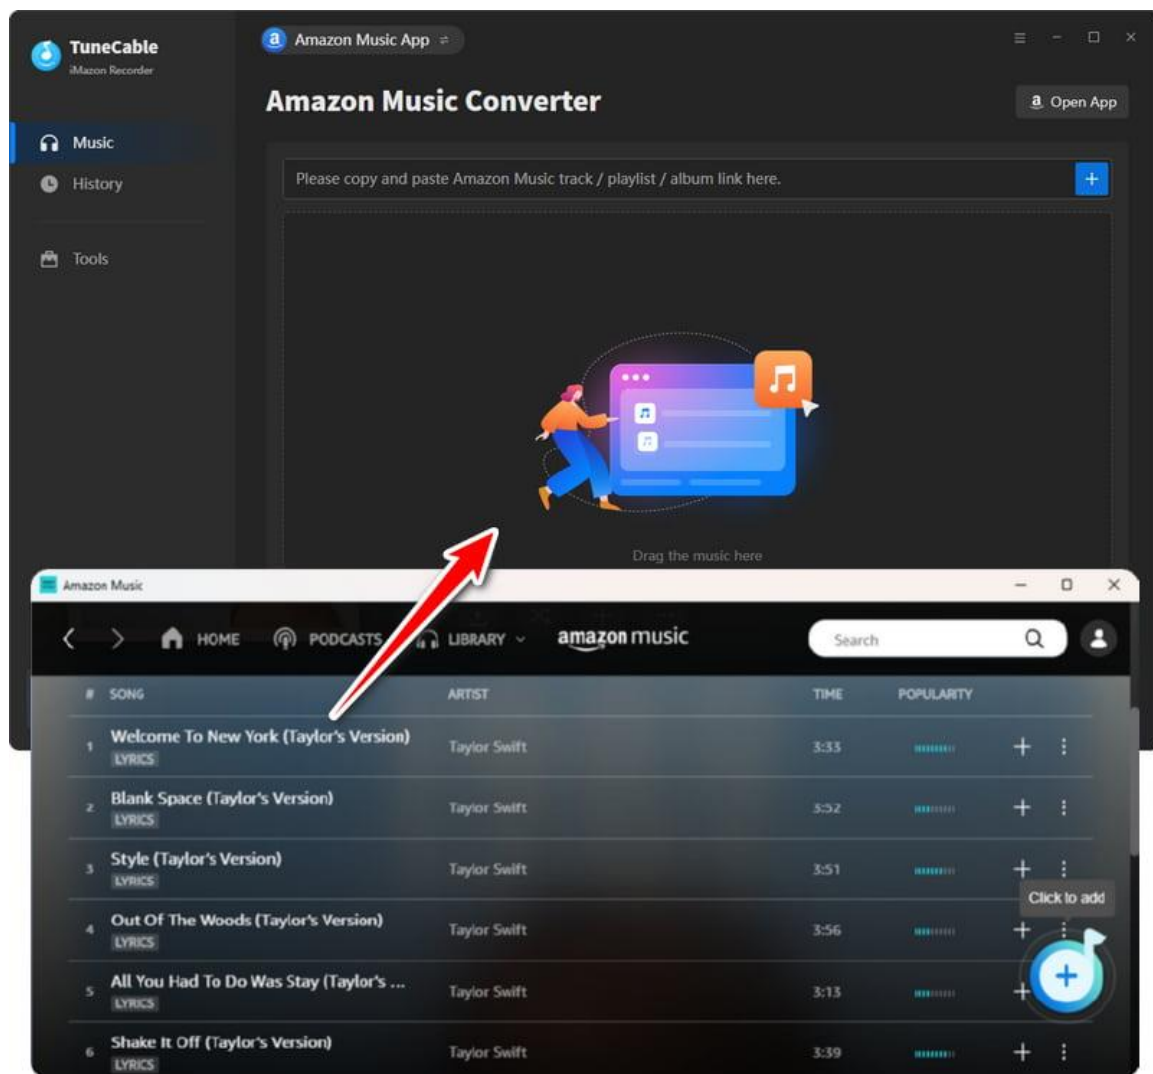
TuneCable
iMazon Recorder

Music
History
Tools

Amazon Music App ⇌

Amazon Music Converter

Open App

Please copy and paste Amazon Music track / playlist / album link here.

+

Drag the music here

Amazon Music

HOME PODCASTS LIBRARY amazon music Search

| # | SONG | ARTIST | TIME | POPULARITY |
|---|---|---|---|---|
| 1 | Welcome To New York (Taylor's Version) LYRICS | Taylor Swift | 3:33 | |
| 2 | Blank Space (Taylor's Version) LYRICS | Taylor Swift | 3:52 | |
| 3 | Style (Taylor's Version) LYRICS | Taylor Swift | 3:51 | |
| 4 | Out Of The Woods (Taylor's Version) LYRICS | Taylor Swift | 3:56 | |
| 5 | All You Had To Do Was Stay (Taylor's ... LYRICS | Taylor Swift | 3:13 | |
| 6 | Shake It Off (Taylor's Version) LYRICS | Taylor Swift | 3:39 | |

Click to add